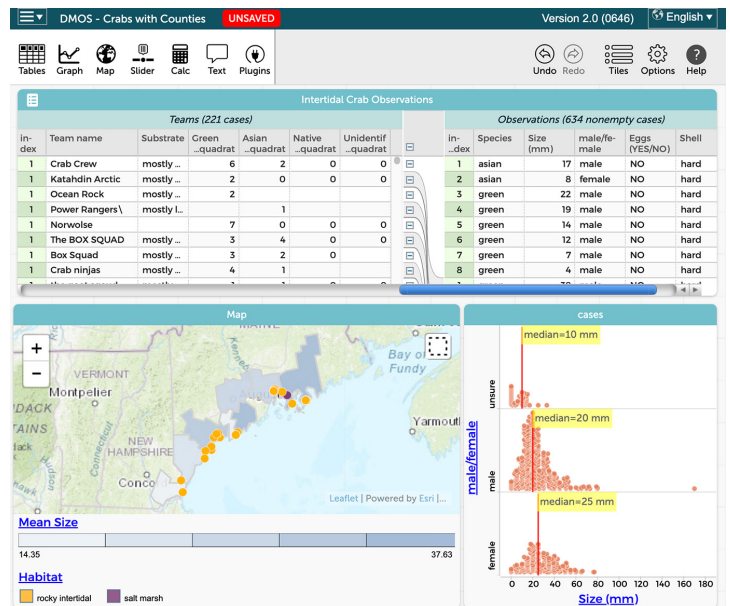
DMOS - Crabs with Counties UNSAVED

Version 2.0 (0646) English

Tables Graph Map Slider Calc Text Plugins

Undo Redo Tiles Options Help

Intertidal Crab Observations

Teams (221 cases)

| index | Team name | Substrate | Green ...quadrat | Asian ...quadrat | Native ...quadrat | Unidentif ...quadrat |
|---|---|---|---|---|---|---|
| 1 | Crab Crew | mostly ... | 6 | 2 | 0 | 0 |
| 1 | Katahdin Arctic | mostly ... | 2 | 0 | 0 | 0 |
| 1 | Ocean Rock | mostly ... | 2 | | | |
| 1 | Power Rangers\ | mostly l... | | 1 | | |
| 1 | Norwolse | | 7 | 0 | 0 | 0 |
| 1 | The BOX SQUAD | mostly ... | 3 | 4 | 0 | 0 |
| 1 | Box Squad | mostly ... | 3 | 2 | 0 | |
| 1 | Crab ninjas | mostly ... | 4 | 1 | | |

Observations (634 nonempty cases)

| index | Species | Size (mm) | male/female | Eggs (YES/NO) | Shell |
|---|---|---|---|---|---|
| 1 | asian | 17 | male | NO | hard |
| 2 | asian | 8 | female | NO | hard |
| 3 | green | 22 | male | NO | hard |
| 4 | green | 19 | male | NO | hard |
| 5 | green | 14 | male | NO | hard |
| 6 | green | 12 | male | NO | hard |
| 7 | green | 7 | male | NO | hard |
| 8 | green | 4 | male | NO | hard |

Map

MAINE
Bay of Fundy
VERMONT
Montpelier
NEW HAMPSHIRE
Concord
Yarmouth
Leaflet | Powered by Esri |...

Mean Size
14.35 37.63

Habitat
rocky intertidal salt marsh

cases

median=10 mm
median=20 mm
median=25 mm

male/female
unsure
male
female

0 20 40 60 80 100 120 140 160 180
Size (mm)